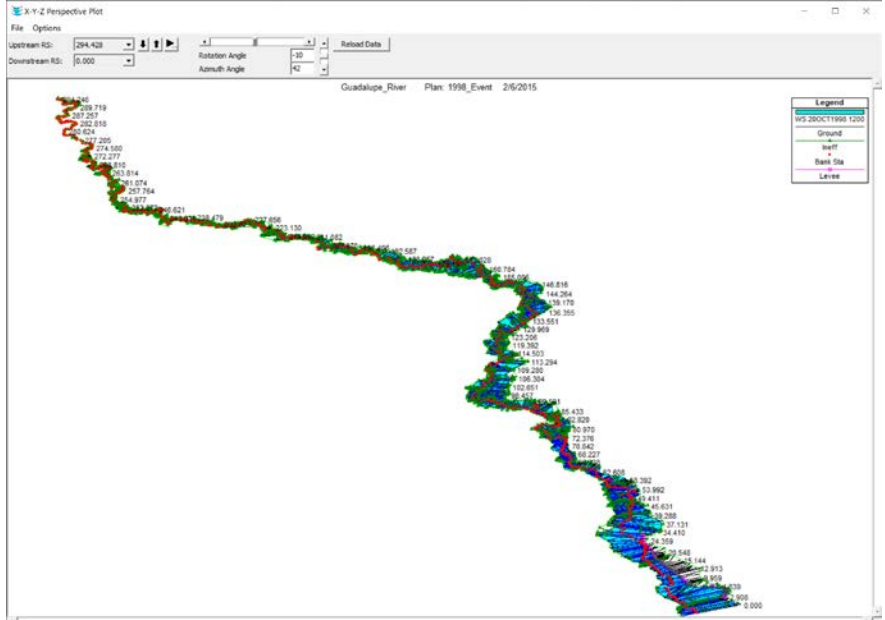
X-Y-Z Perspective Plot

File Options

Upstream RS: 294.428

Downstream RS: 0.000

Rotation Angle -10

Azimuth Angle 42

Reload Data

Guadalupe_River Plan: 1998_Event 2/6/2015

Legend

WS 20OCT1998 1200

Ground

Ineff

Bank Sta

Levee

289.719
287.257
282.818
280.624
277.205
274.580
272.277
263.814
261.074
257.764
254.977
237.656
223.130
146.816
144.264
139.178
136.355
133.551
129.969
123.206
119.392
114.503
113.294
109.280
106.304
102.651
85.433
80.970
72.376
70.642
68.227
53.992
45.631
37.131
34.410
24.359
12.913
0.000